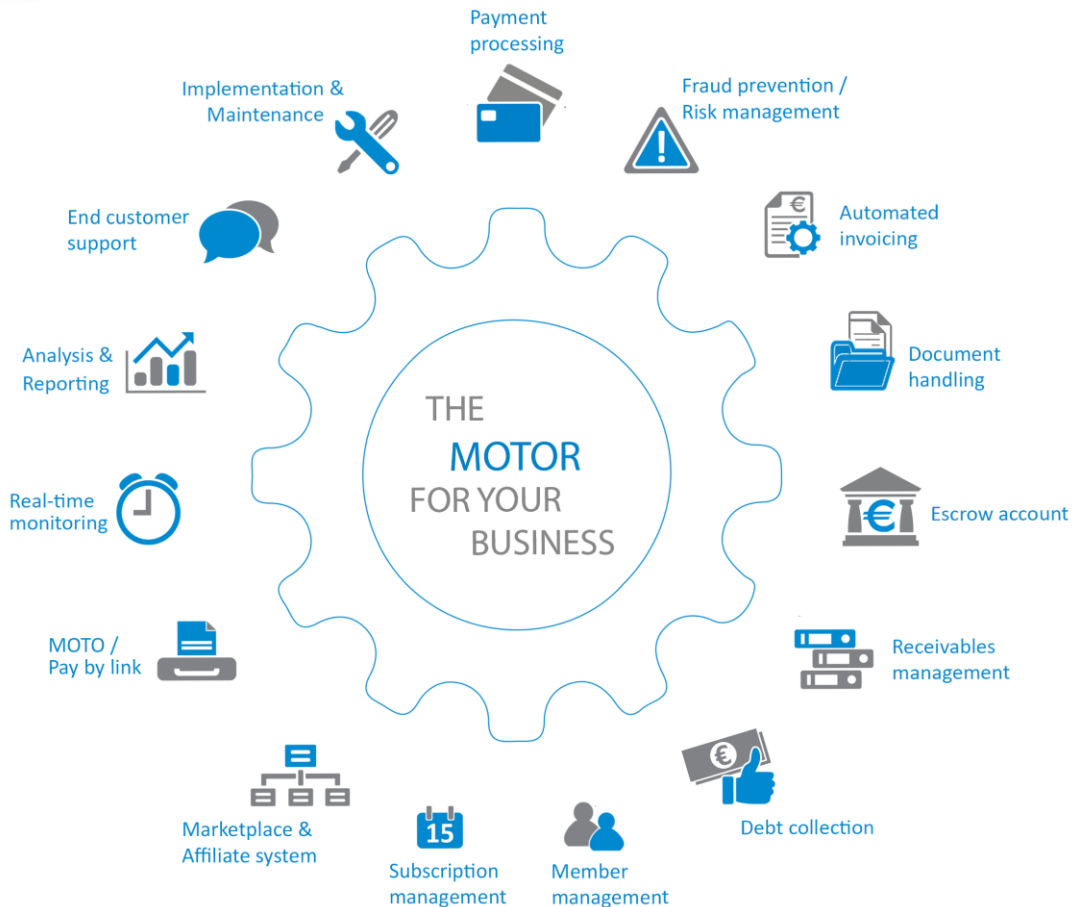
Payment processing

Fraud prevention / Risk management

Automated invoicing

Document handling

Escrow account

Receivables management

Debt collection

Member management

Subscription management

15

Marketplace & Affiliate system

MOTO / Pay by link

Real-time monitoring

Analysis & Reporting

End customer support

Implementation & Maintenance

THE MOTOR FOR YOUR BUSINESS